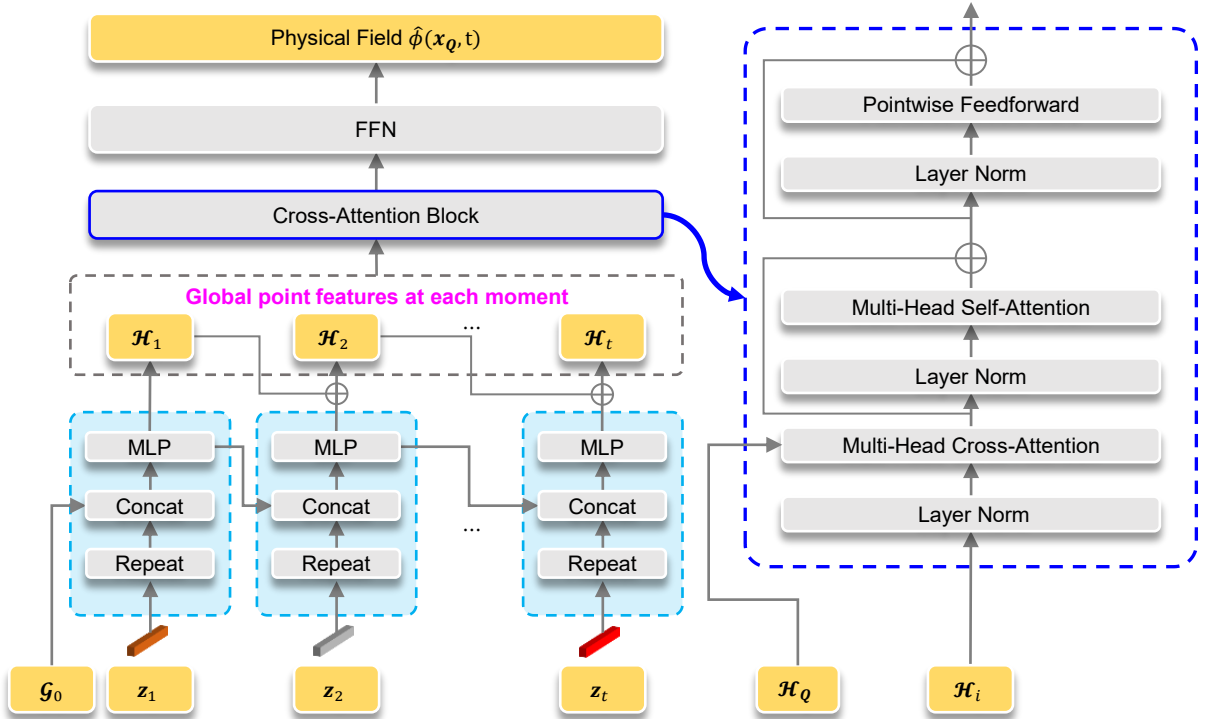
Physical Field $\hat{\phi}(\boldsymbol{x_Q}, \text{t})$

FFN

Cross-Attention Block

Global point features at each moment

$\mathcal{H}_1$

$\mathcal{H}_2$

...

$\mathcal{H}_t$

MLP

Concat

Repeat

MLP

Concat

Repeat

...

MLP

Concat

Repeat

$\mathcal{G}_0$

$\boldsymbol{z}_1$

$\boldsymbol{z}_2$

$\boldsymbol{z}_t$

Pointwise Feedforward

Layer Norm

Multi-Head Self-Attention

Layer Norm

Multi-Head Cross-Attention

Layer Norm

$\mathcal{H}_Q$

$\mathcal{H}_i$